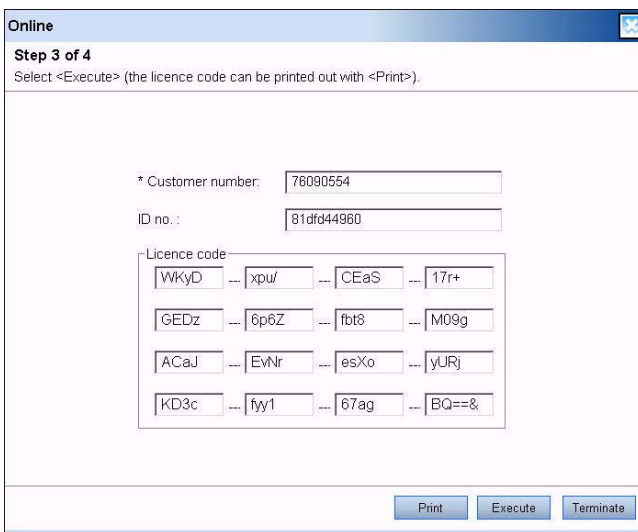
Online

Step 3 of 4

Select <Execute> (the licence code can be printed out with <Print>).

* Customer number: 76090554

ID no. : 81dfd44960

Licence code

| | | | | | | |
|---|---|---|---|---|---|---|
| WKyD | --- | xpu/ | --- | CEaS | --- | 17r+ |
| GEDz | --- | 6p6Z | --- | fbt8 | --- | M09g |
| ACaJ | --- | EvNr | --- | esXo | --- | yURj |
| KD3c | --- | fyy1 | --- | 67ag | --- | BQ==& |

Print Execute Terminate